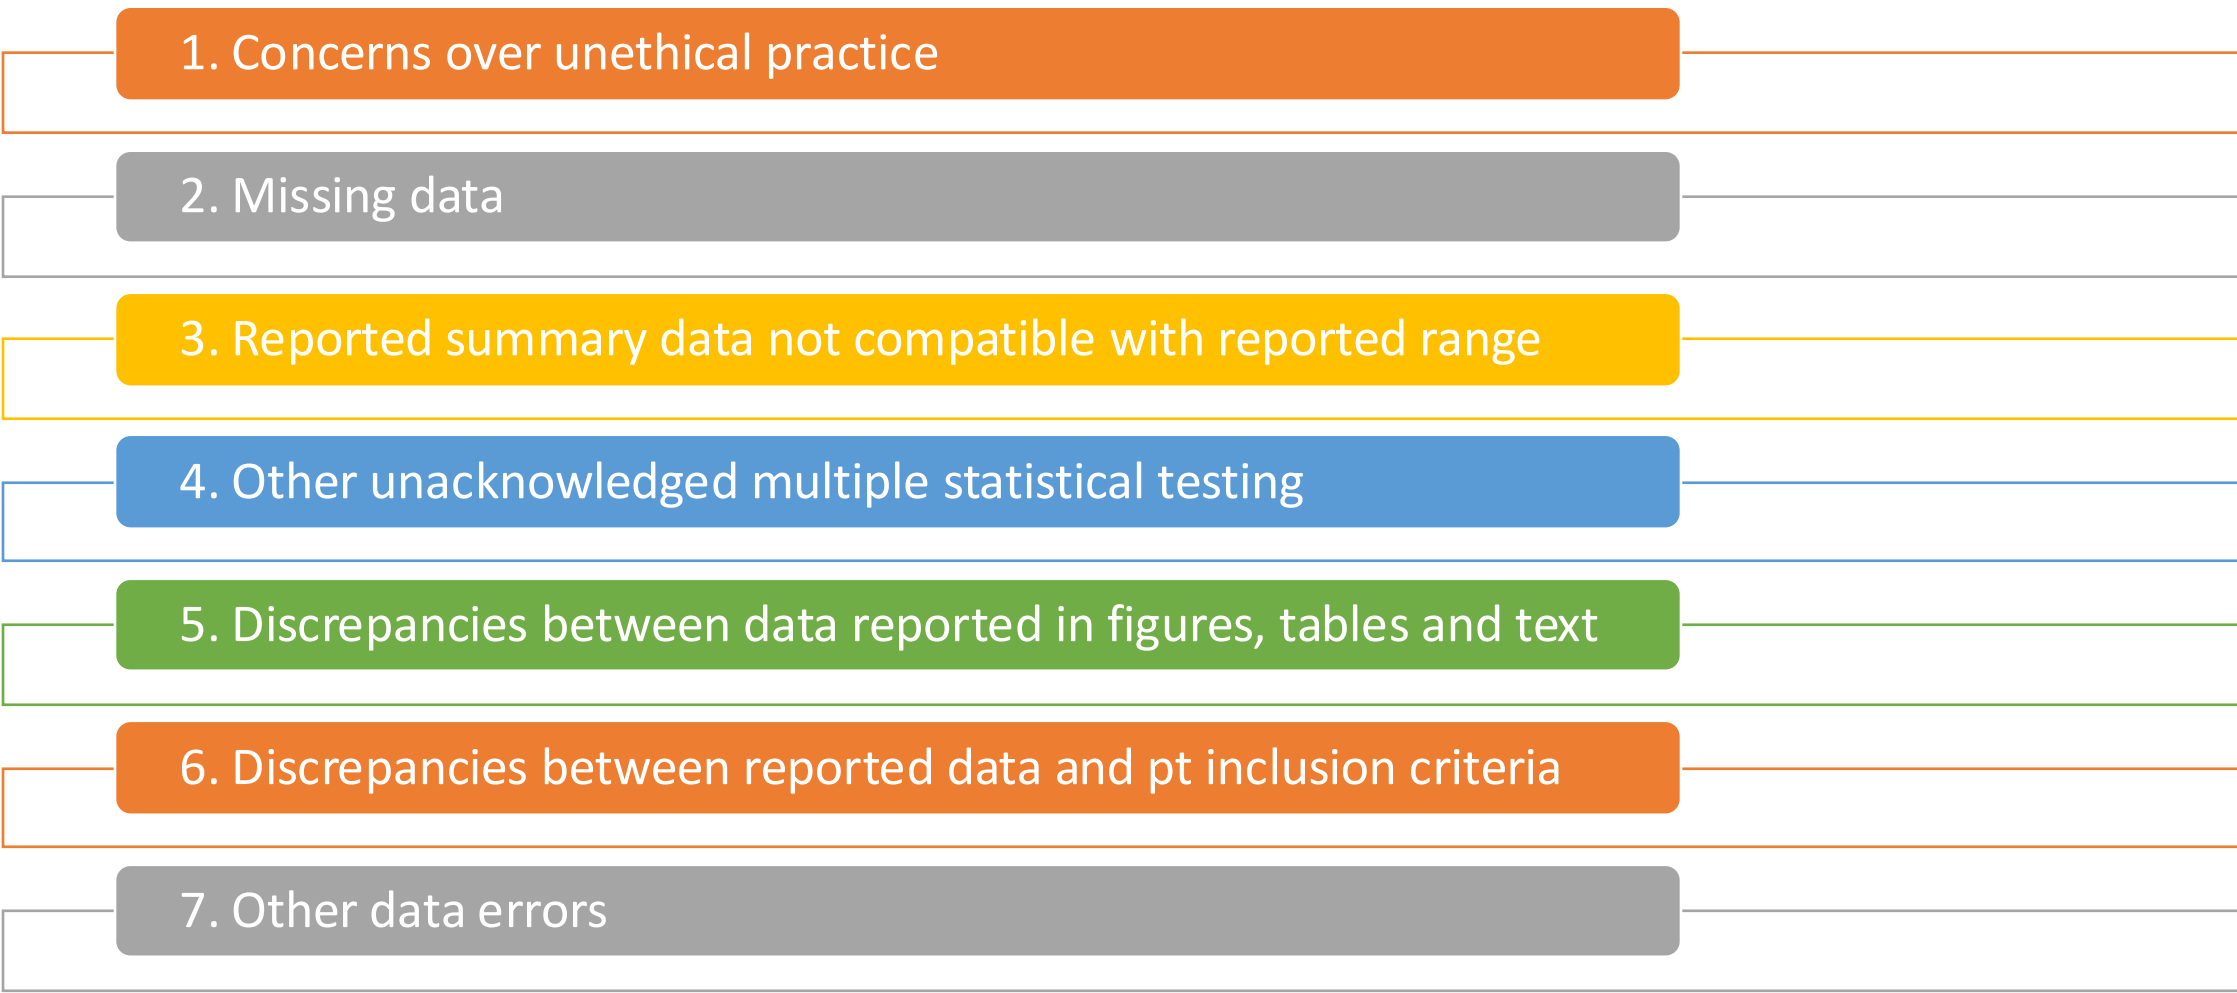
1. Concerns over unethical practice

2. Missing data

3. Reported summary data not compatible with reported range

4. Other unacknowledged multiple statistical testing

5. Discrepancies between data reported in figures, tables and text

6. Discrepancies between reported data and pt inclusion criteria

7. Other data errors